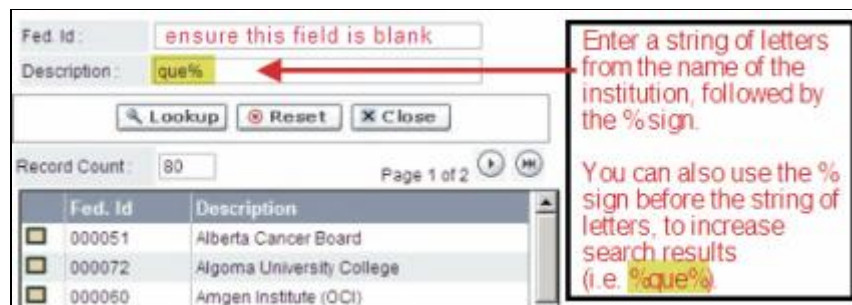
Fed. Id: ensure this field is blank

Description: que%

Lookup Reset Close

Record Count: 80

Page 1 of 2

| | Fed. Id | Description |
|---|---|---|
| | 000051 | Alberta Cancer Board |
| | 000072 | Algoma University College |
| | 000060 | Amgen Institute (OCI) |

Enter a string of letters from the name of the institution, followed by the % sign.

You can also use the % sign before the string of letters, to increase search results (i.e. %que%).